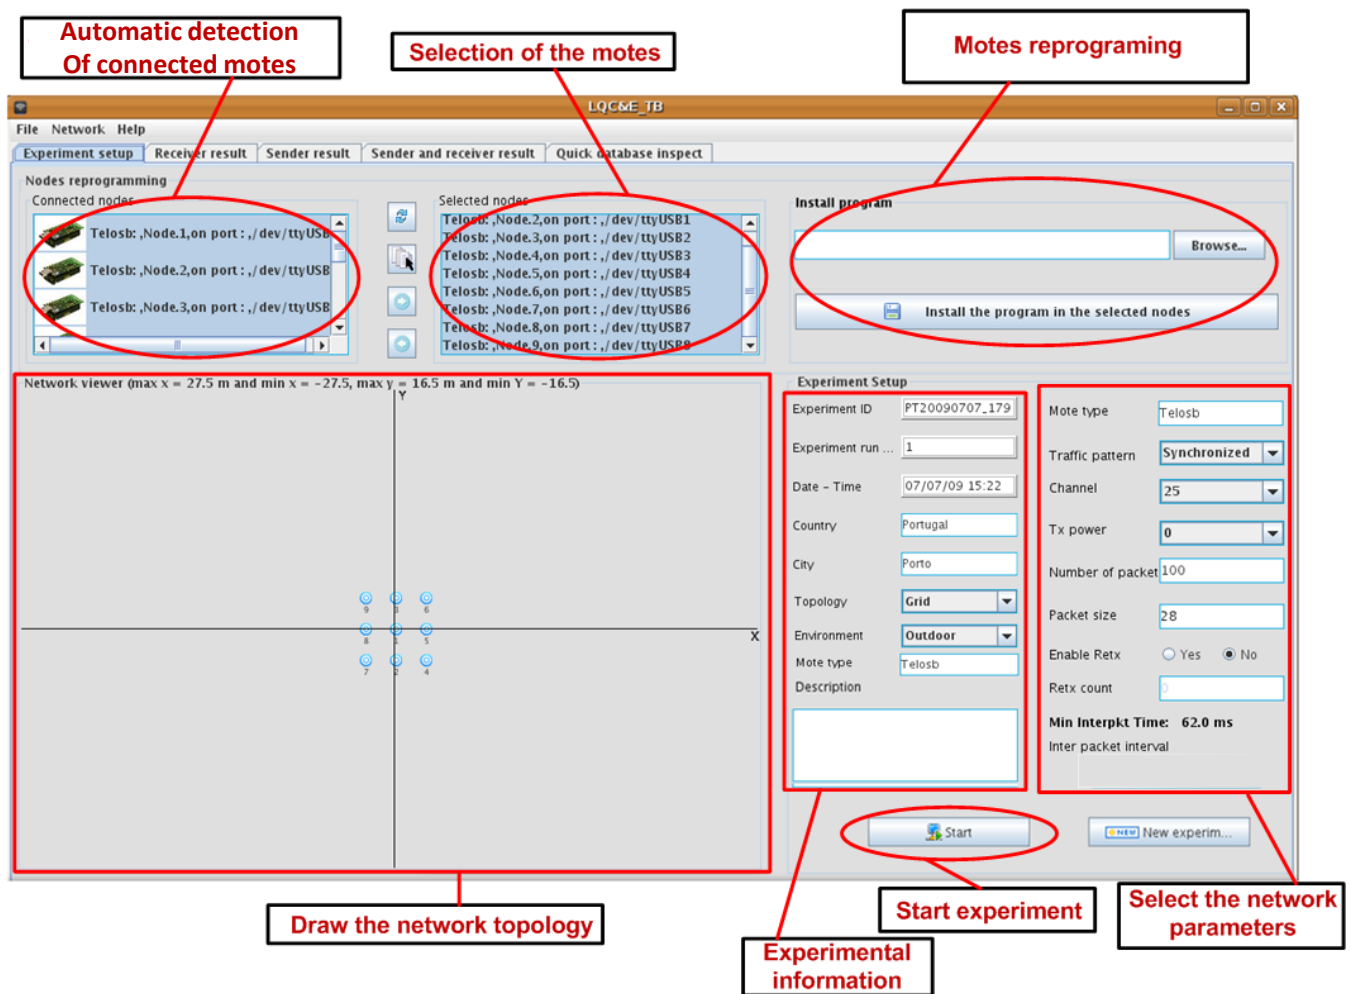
Automatic detection Of connected motes

Selection of the motes

Motes reprograming

LQC&E_TB

File Network Help

Experiment setup | Receiver result | Sender result | Sender and receiver result | Quick database inspect

Nodes reprogramming

Connected nodes

Telosb: ,Node.1,on port : ,/dev/ttyUSB
Telosb: ,Node.2,on port : ,/dev/ttyUSB
Telosb: ,Node.3,on port : ,/dev/ttyUSB

Selected nodes

Telosb: ,Node.2,on port : ,/dev/ttyUSB1
Telosb: ,Node.3,on port : ,/dev/ttyUSB2
Telosb: ,Node.4,on port : ,/dev/ttyUSB3
Telosb: ,Node.5,on port : ,/dev/ttyUSB4
Telosb: ,Node.6,on port : ,/dev/ttyUSB5
Telosb: ,Node.7,on port : ,/dev/ttyUSB6
Telosb: ,Node.8,on port : ,/dev/ttyUSB7
Telosb: ,Node.9,on port : ,/dev/ttyUSB8

Install program

Browse...

Install the program in the selected nodes

Network viewer (max x = 27.5 m and min x = -27.5, max y = 16.5 m and min Y = -16.5)

Y

X

9 3 6
8 1 5
7 2 4

Experiment Setup

Experiment ID | PT20090707_179
Experiment run ... | 1
Date - Time | 07/07/09 15:22
Country | Portugal
City | Porto
Topology | Grid
Environment | Outdoor
Mote type | Telosb
Description

Mote type | Telosb
Traffic pattern | Synchronized
Channel | 25
Tx power | 0
Number of packet | 100
Packet size | 28
Enable Retx | Yes | No
Retx count | 0
Min Interpkt Time: 62.0 ms
Inter packet interval

Start

NEW New experim...

Draw the network topology

Start experiment

Select the network parameters

Experimental information